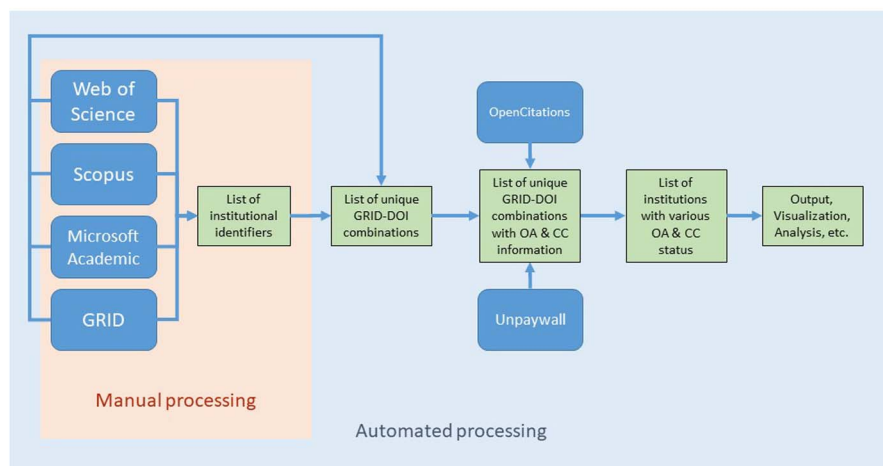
Web of Science

Scopus

Microsoft Academic

GRID

List of institutional identifiers

List of unique GRID-DOI combinations

OpenCitations

List of unique GRID-DOI combinations with OA & CC information

Unpaywall

List of institutions with various OA & CC status

Output, Visualization, Analysis, etc.

Manual processing

Automated processing